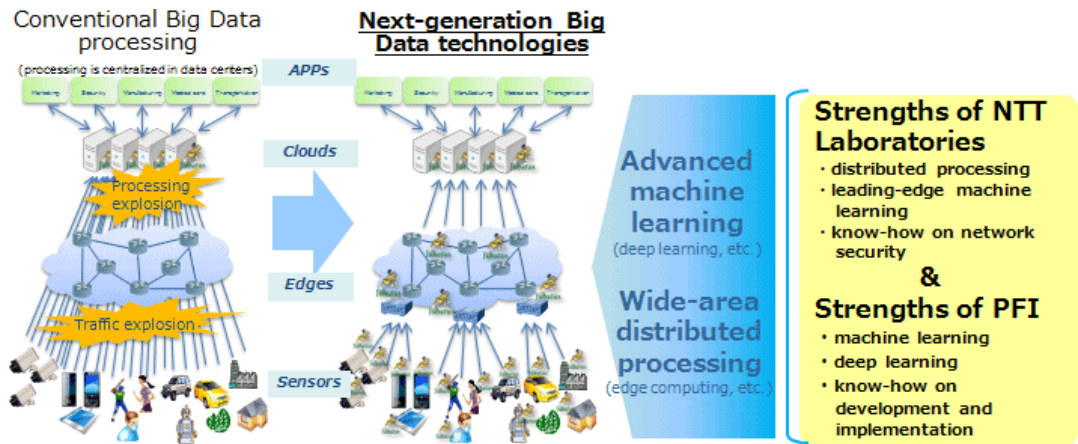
Conventional Big Data processing

(processing is centralized in data centers)

Marketing | Security | Manufacturing | Medical care | Transportation

Processing explosion

Traffic explosion

APPs

Clouds

Edges

Sensors

Next-generation Big Data technologies

Marketing | Security | Manufacturing | Medical care | Transportation

Advanced machine learning
(deep learning, etc.)

Wide-area distributed processing
(edge computing, etc.)

Strengths of NTT Laboratories
・distributed processing
・leading-edge machine learning
・know-how on network security

&

Strengths of PFI
・machine learning
・deep learning
・know-how on development and implementation